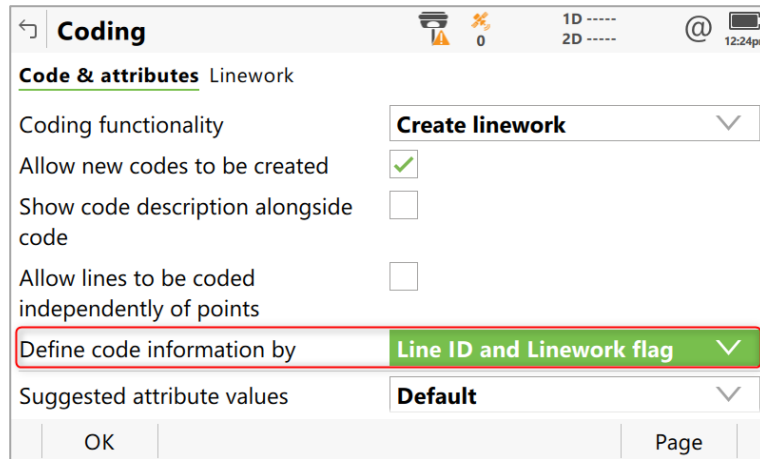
Coding

0

1D -----
2D -----

@

12:24p

Code & attributes Linework

Coding functionality
Create linework

Allow new codes to be created

Show code description alongside code

Allow lines to be coded independently of points

Define code information by
Line ID and Linework flag

Suggested attribute values
Default

OK

Page